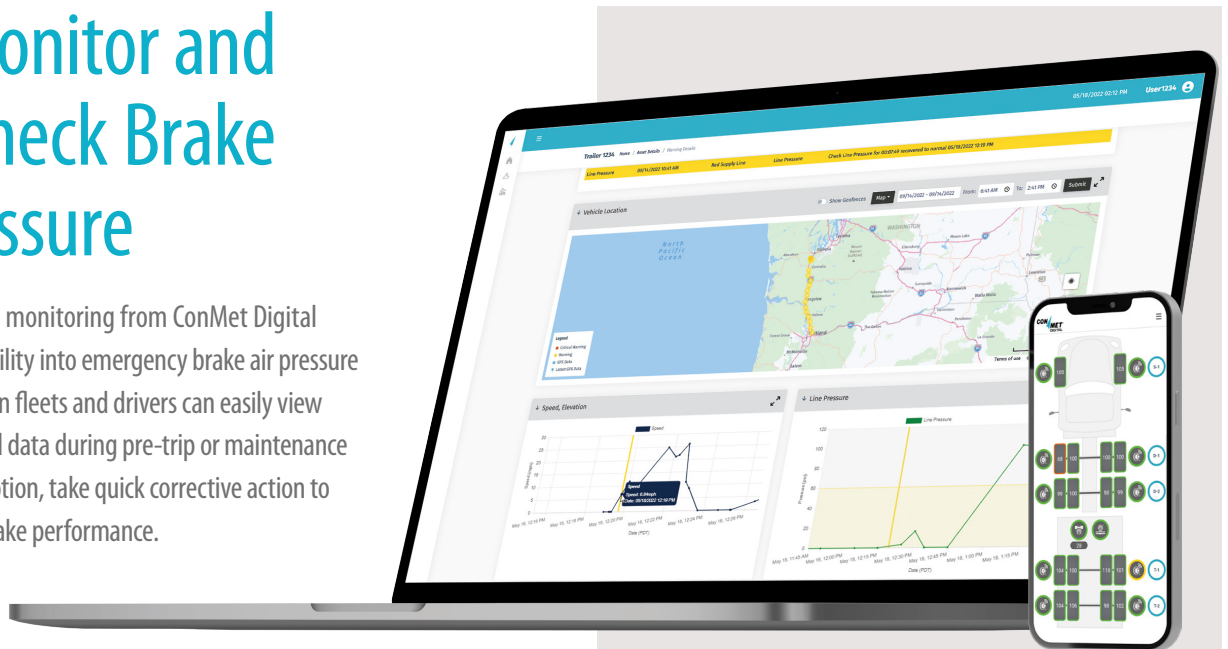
onitor and
heck Brake
ssure

monitoring from ConMet Digital
ility into emergency brake air pressure
n fleets and drivers can easily view
l data during pre-trip or maintenance
tion, take quick corrective action to
ake performance.

05/18/2022 02:12 PM User1234

Trailer 1234 Home / Asset Details / Warning Details

Line Pressure 05/16/2022 10:41 AM Red Supply Line Line Pressure Check Line Pressure for 00:07:49 recovered to normal 05/18/2022 12:55 PM

Vehicle Location

Show Geofences Map 05/16/2022 - 05/16/2022 From: 8:41 AM To: 2:41 PM Submit

North Pacific Ocean

WASHINGTON

Legend
Critical Warning
Warning
GPS Data
Latest GPS Data

Terms of use

Speed, Elevation

Speed

Speed
Speed: 0.0Mcph
Date: 05/18/2022 12:10 PM

Date (PDT)

Line Pressure

Line Pressure

Date (PDT)

CON MET DIGITAL

100 100
S-1
100 100 100 100
D-1
100 100 100 100
D-2
104 100 110 101
T-1
104 106 98 102
T-2